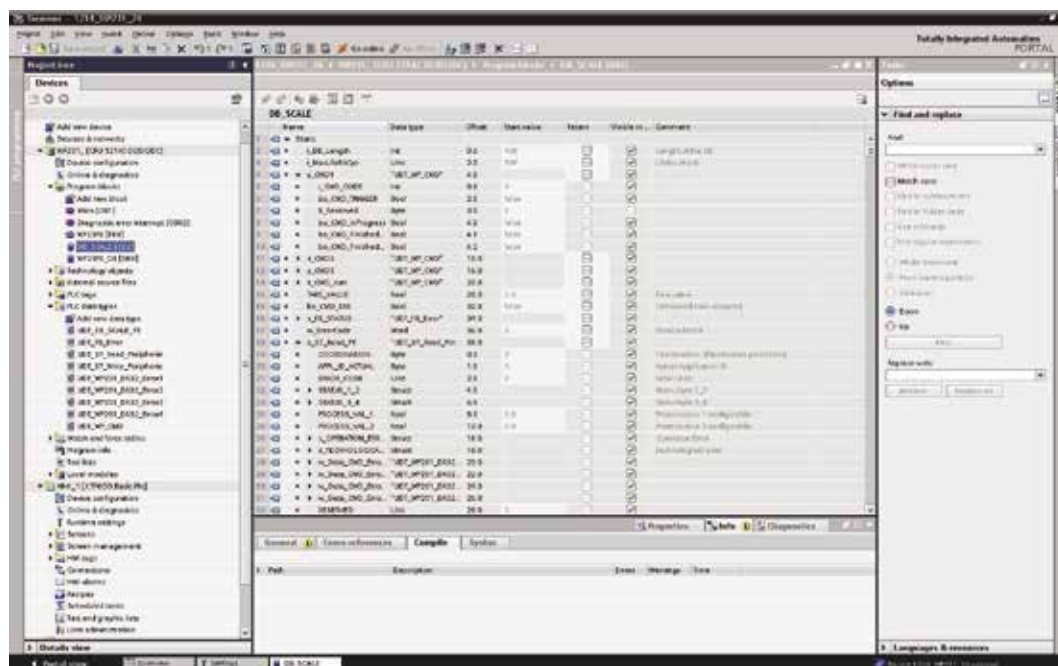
Totally Integrated Automation PORTAL

Project tree

Devices

Add new device
Devices & networks
Device configuration
Online & diagnostics
Program blocks
Add new block
Main [OB1]
Technology objects
External source files
PLC tags
PLC data types
Add new data type
Watch and force tables
Program info
Text lists
Local modules
Device configuration
Online & diagnostics
Runtime settings
Screens
Screen management
HMI tags
Connections
HMI alarms
Recipes
Scheduled tasks
Text and graphic lists
User administration

Details view

DB_SCALE

| Name | Data type | Offset | Start value | Retain | Visible in ... | Comment |
|---|---|---|---|---|---|---|
| Static | | | | | | |

Properties | Info | Diagnostics

General | Cross-references | Compile | Syntax

Path | Description | | Errors | Warnings | Time

Tasks

Options

Find and replace

Find:

Match case

Down

Up

Replace with:

Languages & resources

Portal view | Overview | DB_SCALE